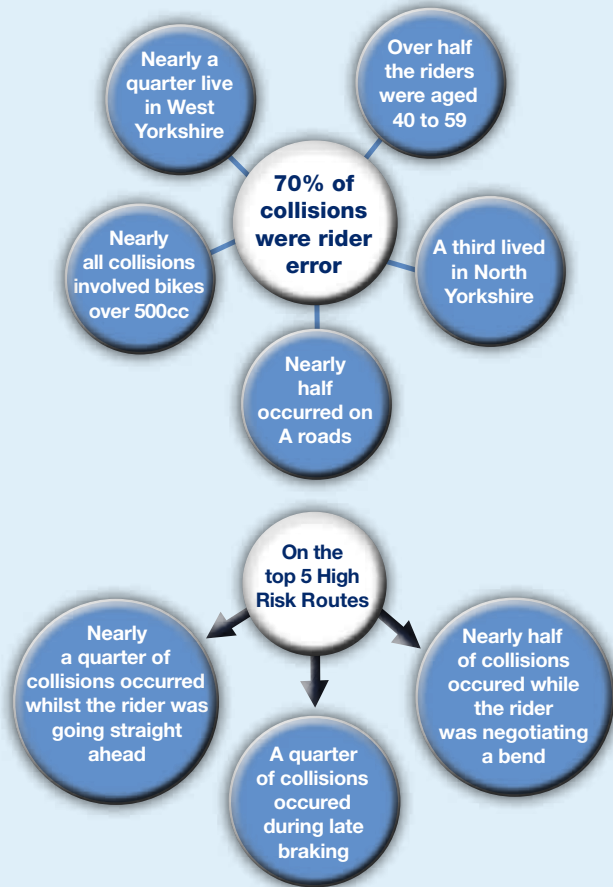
Nearly a quarter live in West Yorkshire

Over half the riders were aged 40 to 59

70% of collisions were rider error

Nearly all collisions involved bikes over 500cc

A third lived in North Yorkshire

Nearly half occurred on A roads

On the top 5 High Risk Routes

Nearly a quarter of collisions occurred whilst the rider was going straight ahead

Nearly half of collisions occured while the rider was negotiating a bend

A quarter of collisions occured during late braking